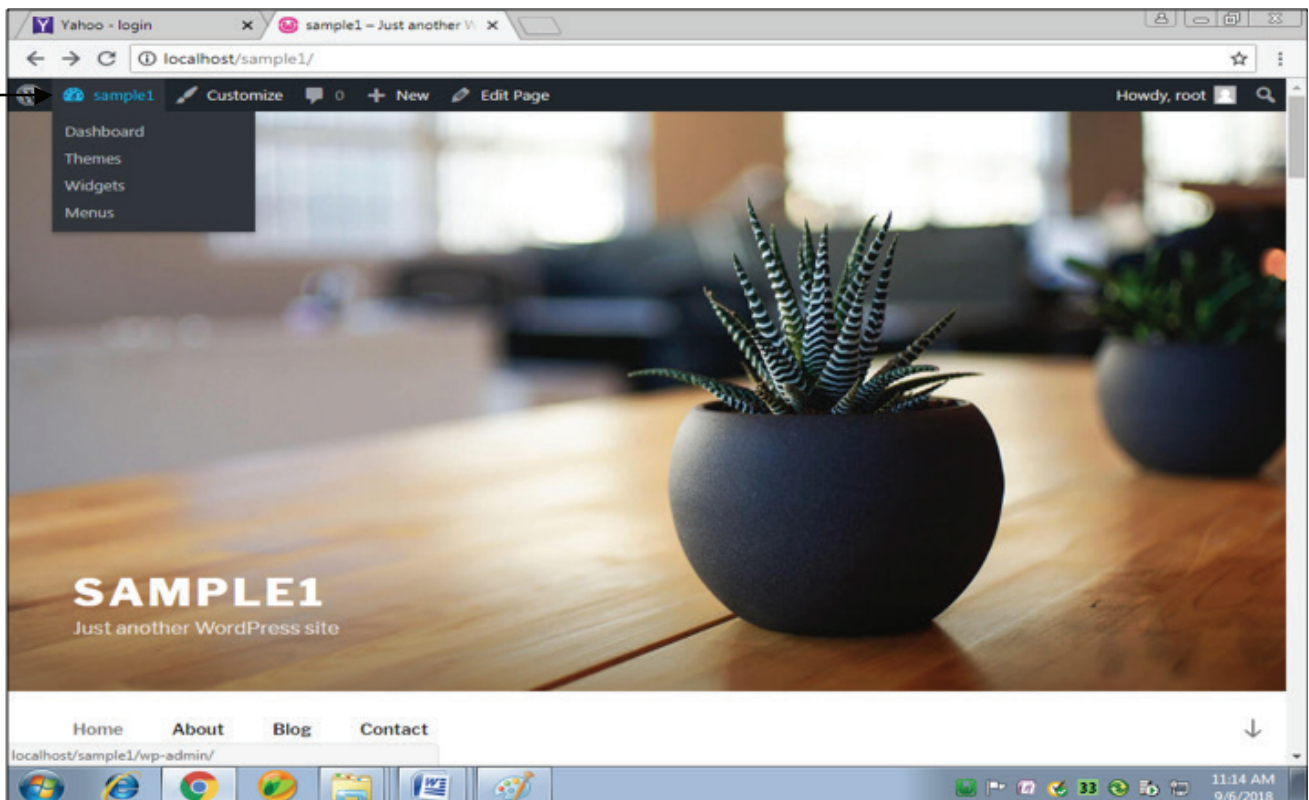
Yahoo - login ×
sample1 – Just another W ×

localhost/sample1/

sample1 Customize 0 New Edit Page Howdy, root

Dashboard
Themes
Widgets
Menus

SAMPLE1
Just another WordPress site

Home About Blog Contact

localhost/sample1/wp-admin/

33

11:14 AM
9/6/2018